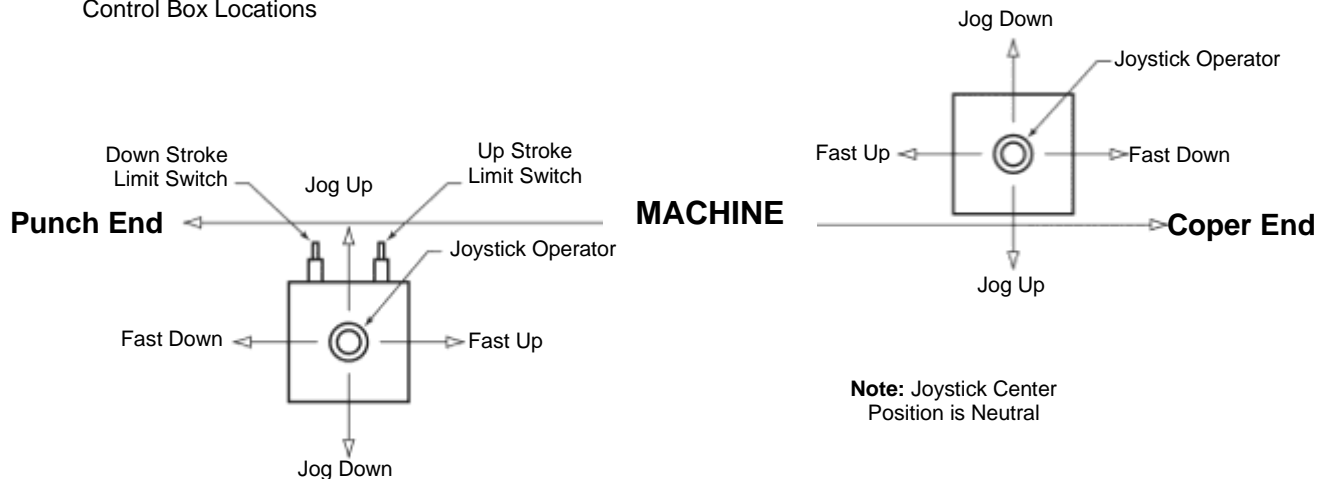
Control Box Locations

Jog Down

Joystick Operator

Fast Up

Fast Down

Down Stroke Limit Switch

Jog Up

Up Stroke Limit Switch

Punch End

MACHINE

Coper End

Joystick Operator

Jog Up

Fast Down

Fast Up

Note: Joystick Center Position is Neutral

Jog Down